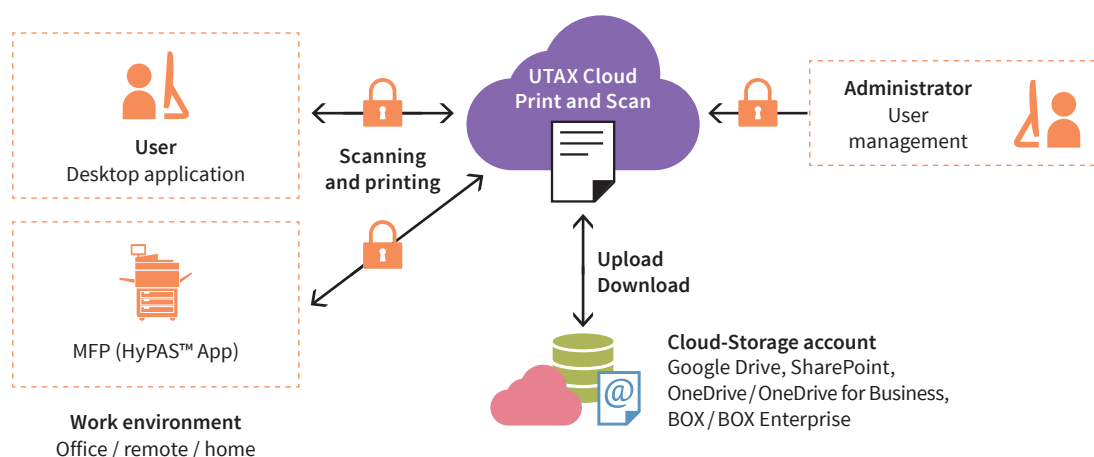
User
Desktop application

Scanning and printing

UTAX Cloud Print and Scan

Administrator
User management

MFP (HyPAS™ App)

Upload
Download

Cloud-Storage account
Google Drive, SharePoint, OneDrive / OneDrive for Business, BOX / BOX Enterprise

Work environment
Office / remote / home